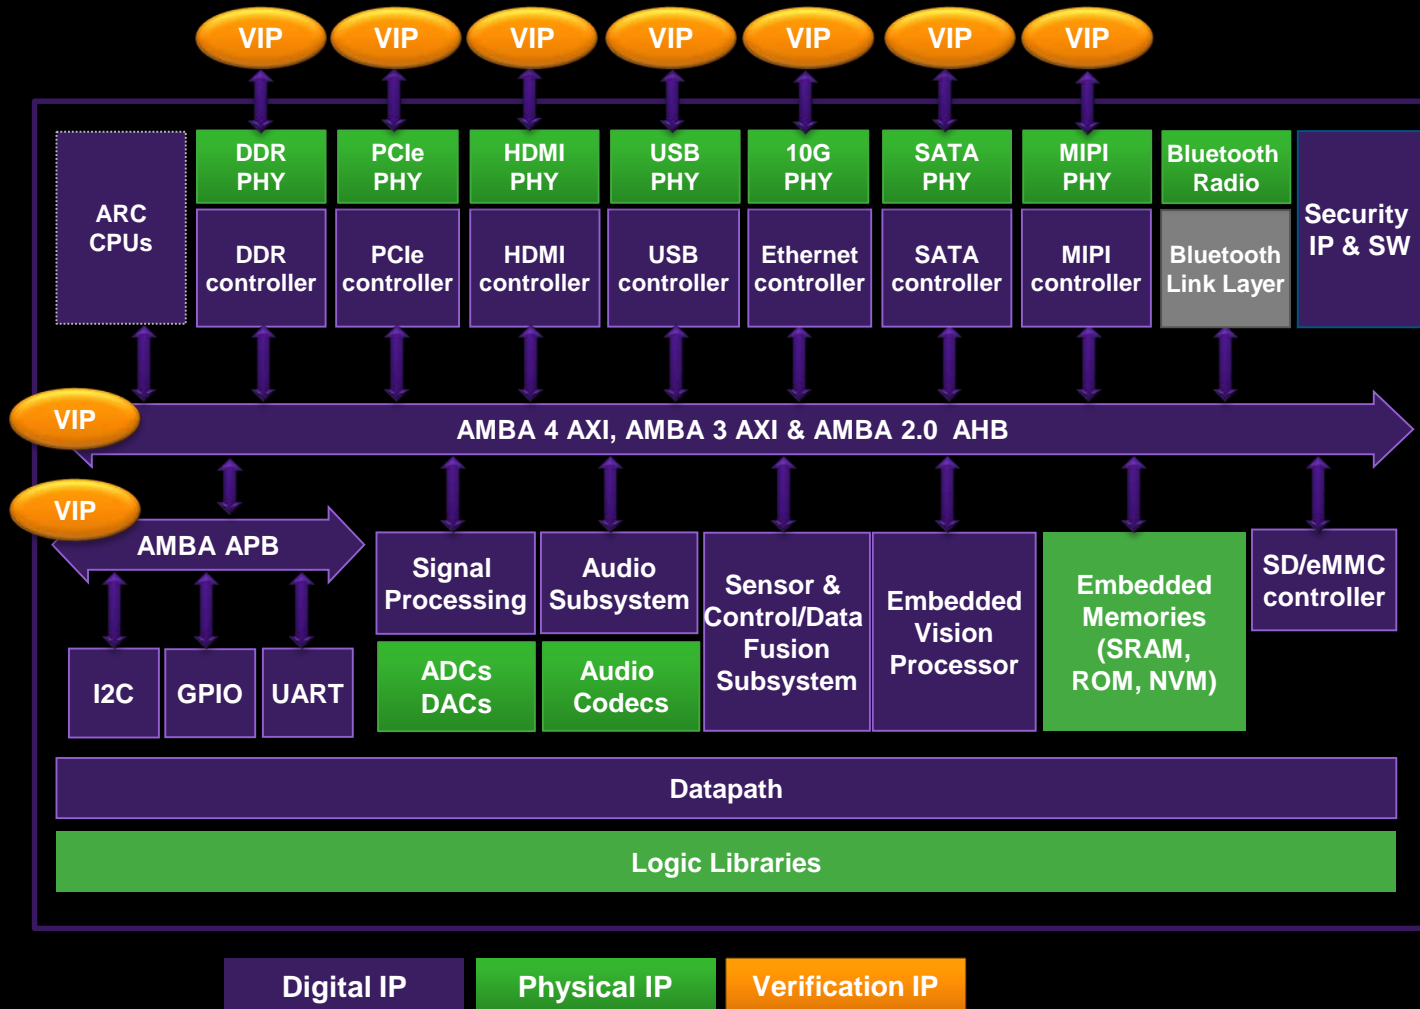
VIP VIP VIP VIP VIP VIP VIP

ARC CPUs

DDR PHY

PCIe PHY

HDMI PHY

USB PHY

10G PHY

SATA PHY

MIPI PHY

Bluetooth Radio

Security IP & SW

DDR controller

PCIe controller

HDMI controller

USB controller

Ethernet controller

SATA controller

MIPI controller

Bluetooth Link Layer

VIP

AMBA 4 AXI, AMBA 3 AXI & AMBA 2.0 AHB

VIP

AMBA APB

Signal Processing

Audio Subsystem

Sensor & Control/Data Fusion Subsystem

Embedded Vision Processor

Embedded Memories (SRAM, ROM, NVM)

SD/eMMC controller

ADCs DACs

Audio Codecs

I2C

GPIO

UART

Datapath

Logic Libraries

Digital IP

Physical IP

Verification IP